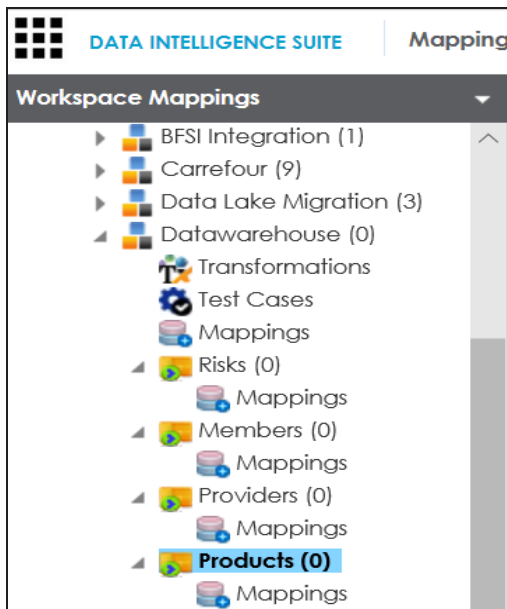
DATA INTELLIGENCE SUITE

Mapping

Workspace Mappings

BFSI Integration (1)

Carrefour (9)

Data Lake Migration (3)

Datawarehouse (0)

Transformations

Test Cases

Mappings

Risks (0)

Mappings

Members (0)

Mappings

Providers (0)

Mappings

Products (0)

Mappings